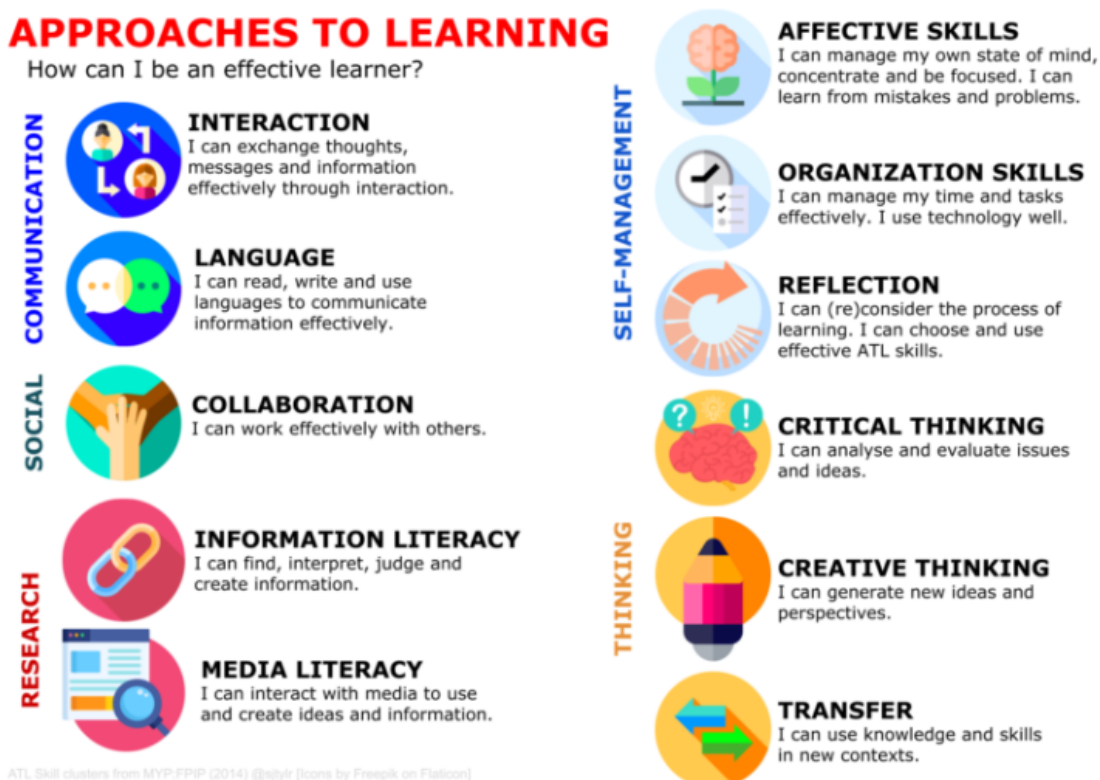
APPROACHES TO LEARNING
How can I be an effective learner?

COMMUNICATION

INTERACTION
I can exchange thoughts, messages and information effectively through interaction.

LANGUAGE
I can read, write and use languages to communicate information effectively.

SOCIAL

COLLABORATION
I can work effectively with others.

RESEARCH

INFORMATION LITERACY
I can find, interpret, judge and create information.

MEDIA LITERACY
I can interact with media to use and create ideas and information.

ATL Skill clusters from MYP:FPIP (2014) @sjtylr [Icons by Freepik on Flaticon]

SELF-MANAGEMENT

AFFECTIVE SKILLS
I can manage my own state of mind, concentrate and be focused. I can learn from mistakes and problems.

ORGANIZATION SKILLS
I can manage my time and tasks effectively. I use technology well.

REFLECTION
I can (re)consider the process of learning. I can choose and use effective ATL skills.

THINKING

CRITICAL THINKING
I can analyse and evaluate issues and ideas.

CREATIVE THINKING
I can generate new ideas and perspectives.

TRANSFER
I can use knowledge and skills in new contexts.